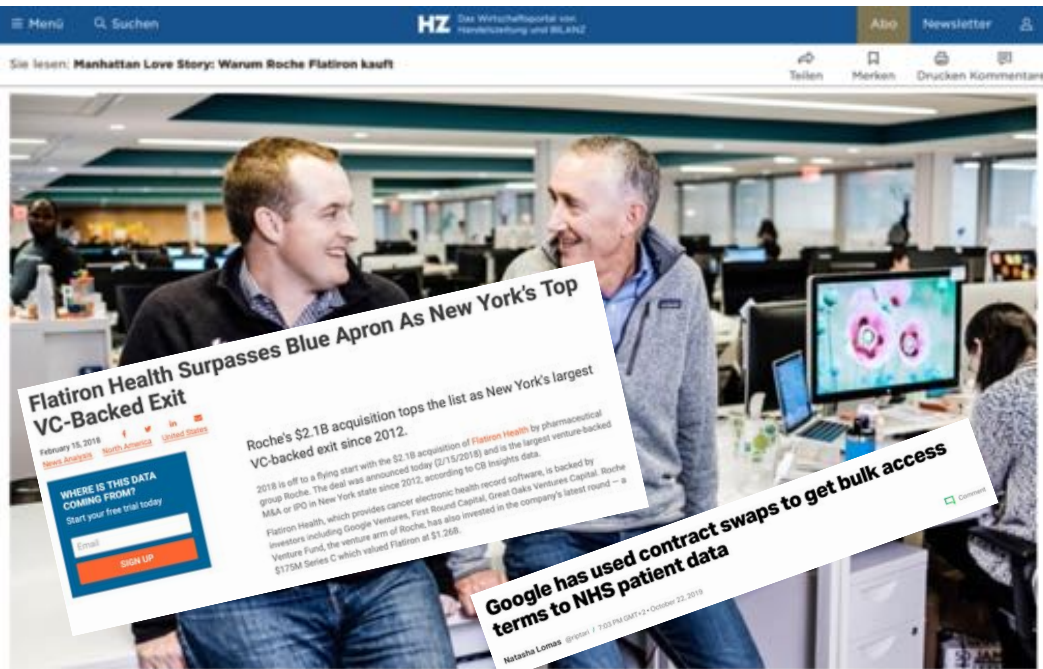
≡ Menü   Suchen   HZ Das Wirtschaftsportal von Handelszeitung und BILANZ   Abo   Newsletter

Sie lesen: Manhattan Love Story: Warum Roche Flatiron kauft

Teilen   Merken   Drucken   Kommentare

Flatiron Health Surpasses Blue Apron As New York's Top VC-Backed Exit

February 15, 2018   News Analysis   North America   United States

WHERE IS THIS DATA COMING FROM?
Start your free trial today
Email
SIGN UP

Roche's $2.1B acquisition tops the list as New York's largest VC-backed exit since 2012.

2018 is off to a flying start with the $2.1B acquisition of Flatiron Health by pharmaceutical group Roche. The deal was announced today (2/15/2018) and is the largest venture-backed M&A or IPO in New York state since 2012, according to CB Insights data.

Flatiron Health, which provides cancer electronic health record software, is backed by investors including Google Ventures, First Round Capital, Great Oaks Ventures Capital. Roche Venture Fund, the venture arm of Roche, has also invested in the company's latest round — a $175M Series C which valued Flatiron at $1.26B.

Google has used contract swaps to get bulk access terms to NHS patient data

Comment

Natasha Lomas @riptari / 7:03 PM GMT+2 • October 22, 2019